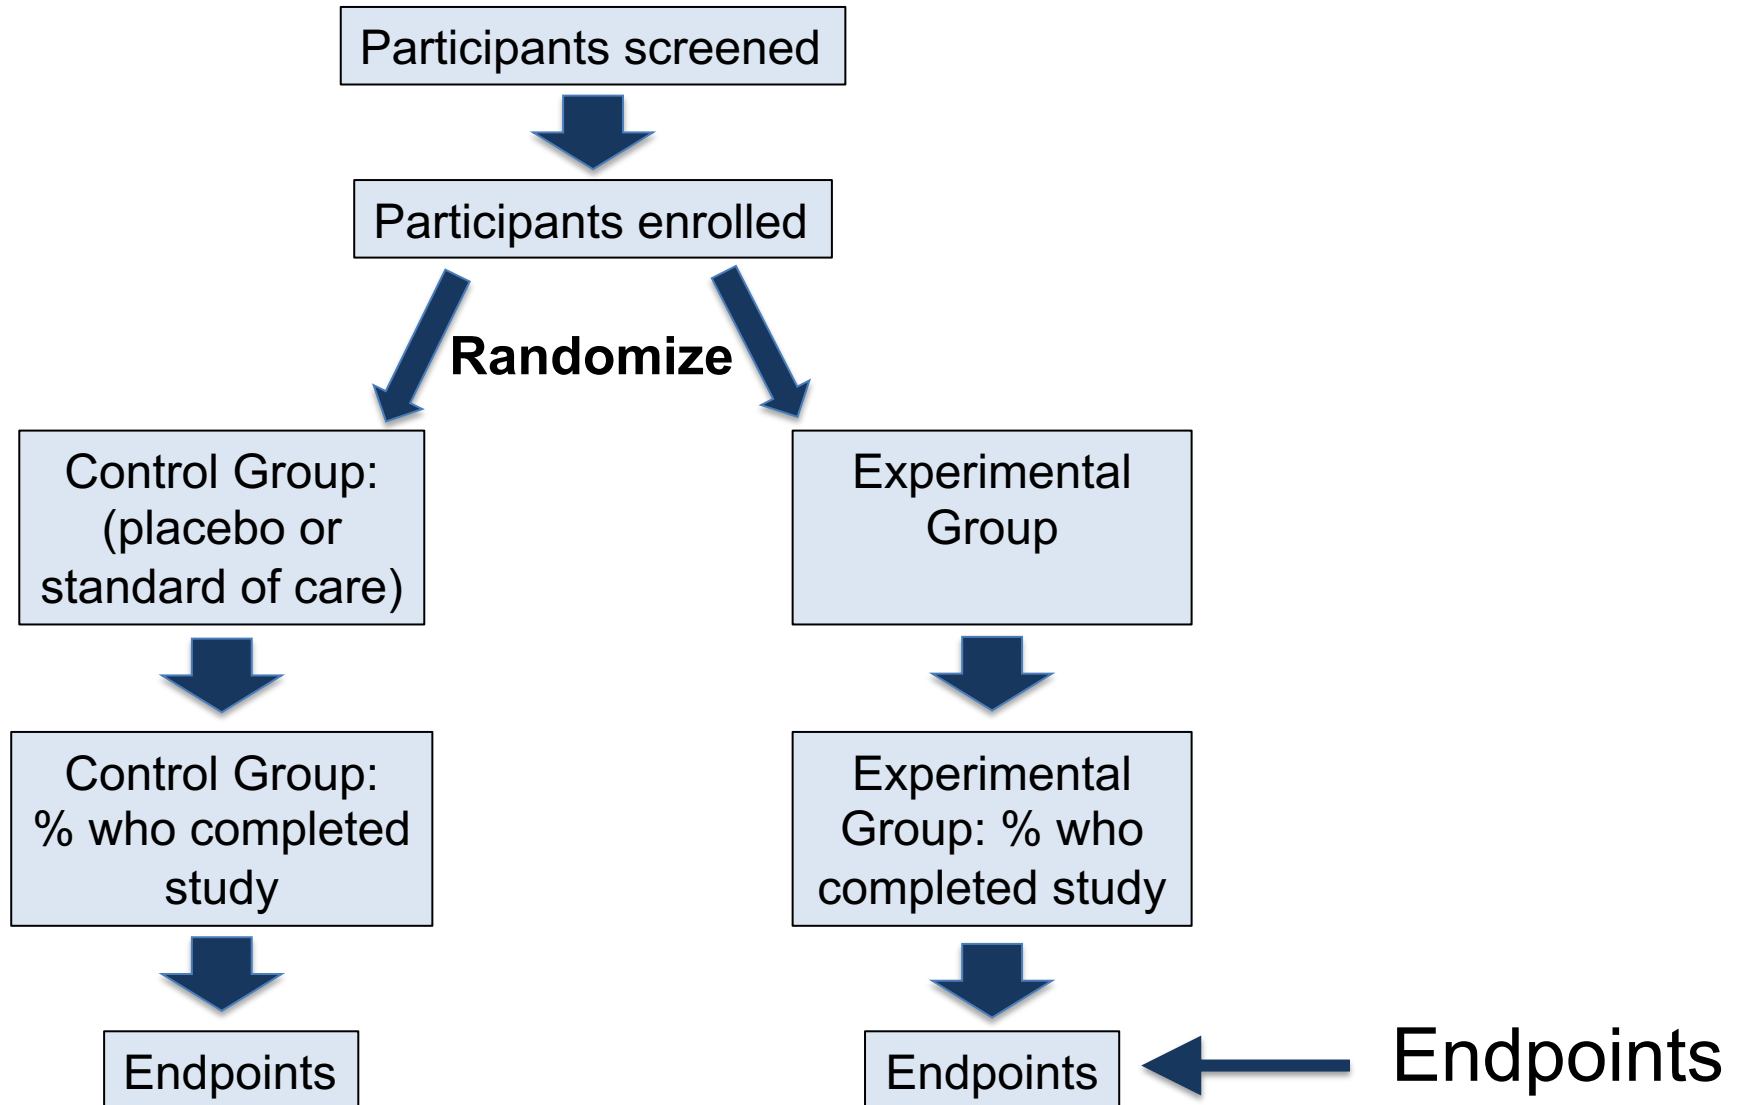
Participants screened

Participants enrolled

Randomize

Control Group: (placebo or standard of care)

Experimental Group

Control Group: % who completed study

Experimental Group: % who completed study

Endpoints

Endpoints

Endpoints